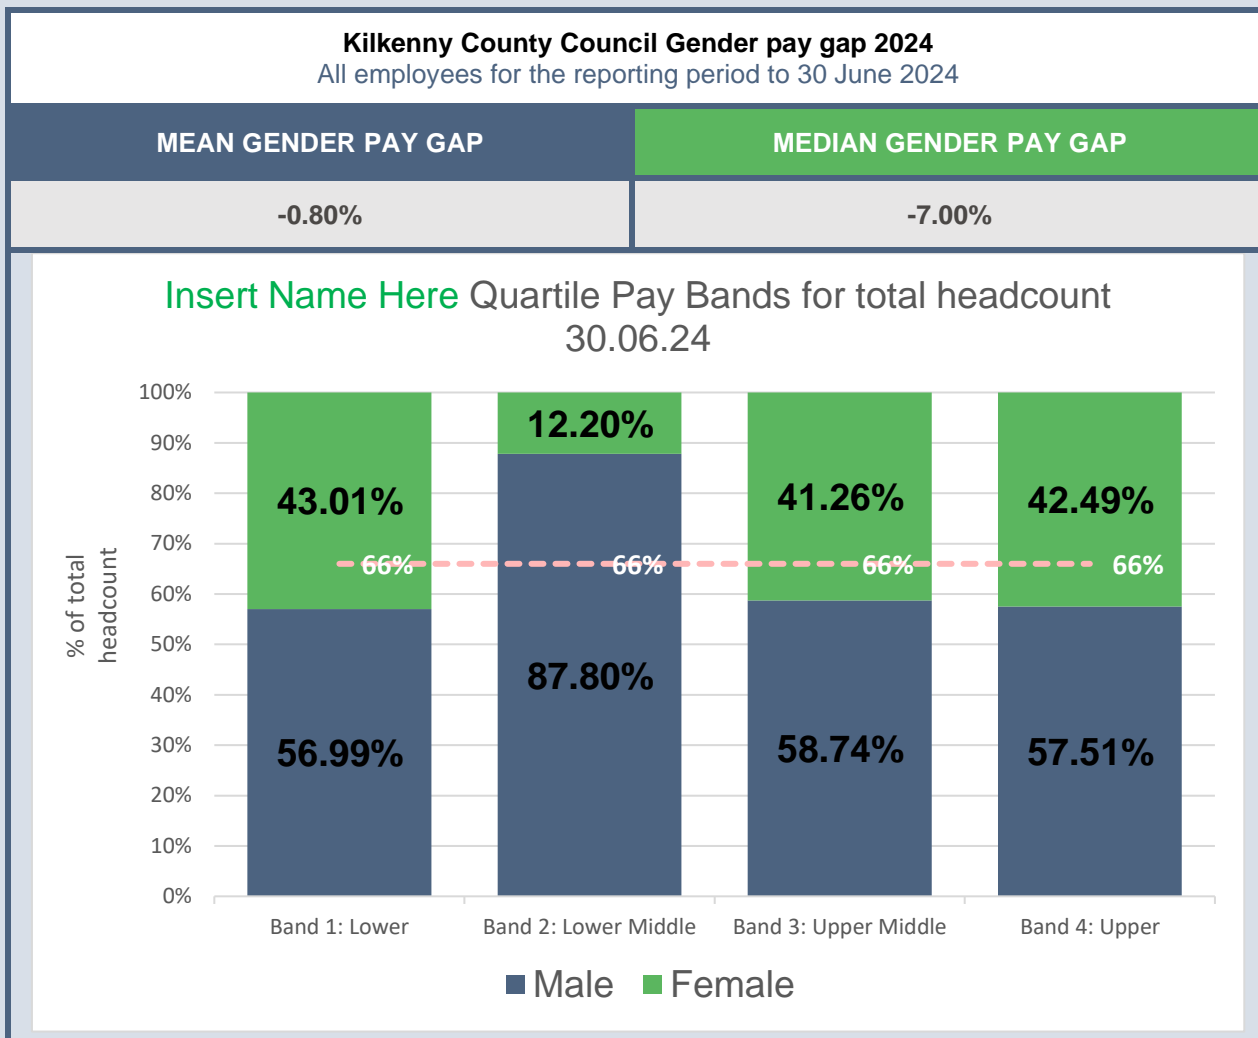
Kilkenny County Council Gender pay gap 2024
All employees for the reporting period to 30 June 2024

| MEAN GENDER PAY GAP | MEDIAN GENDER PAY GAP |
|---|---|
| -0.80% | -7.00% |

Insert Name Here Quartile Pay Bands for total headcount 30.06.24

% of total headcount

100%
90%
80%
70%
60%
50%
40%
30%
20%
10%
0%

43.01%
56.99%
66%
12.20%
87.80%
66%
41.26%
58.74%
66%
42.49%
57.51%
66%

Band 1: Lower
Band 2: Lower Middle
Band 3: Upper Middle
Band 4: Upper

Male
Female